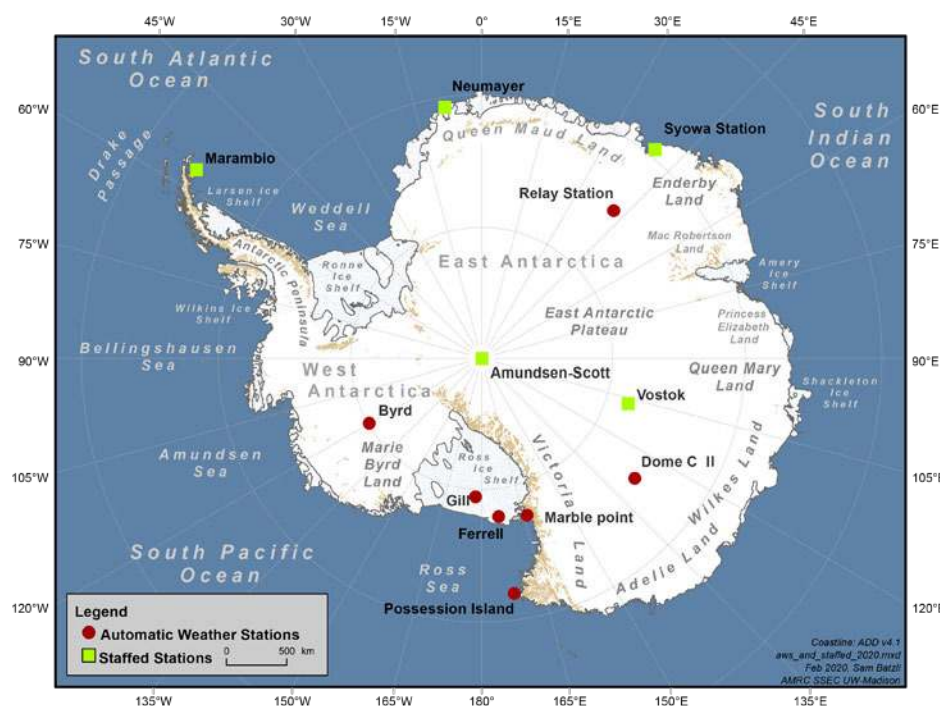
45°W
30°W
15°W
0°
15°E
30°E
45°E

South Atlantic Ocean

South Indian Ocean

60°W
60°E
75°W
75°E
90°W
90°E
105°W
105°E
120°W
120°E

Neumayer
Queen Maud Land
Syowa Station
Marambio
Drake Passage
Larsen Ice Shelf
Weddell Sea
Relay Station
Enderby Land
Mac Robertson Land
Amery Ice Shelf
Antarctic Peninsula
Ronne Ice Shelf
East Antarctica
Wilkins Ice Shelf
East Antarctic Plateau
Princess Elizabeth Land
Bellingshausen Sea
Amundsen-Scott
West Antarctica
Queen Mary Land
Vostok
Shackleton Ice Shelf
Byrd
Marie Byrd Land
Ross Ice Shelf
Victoria Land
Amundsen Sea
Dome C II
Wilkes Land
Gill
Ferrell
Marble point
South Pacific Ocean
Ross Sea
Adelie Land
Possession Island

Legend
Automatic Weather Stations
Staffed Stations
0 500 km

Coastline: ADD v4.1
aws_and_staffed_2020.mxd
Feb 2020, Sam Batzli
AMRC SSEC UW-Madison

135°W
150°W
165°W
180°
165°E
150°E
135°E